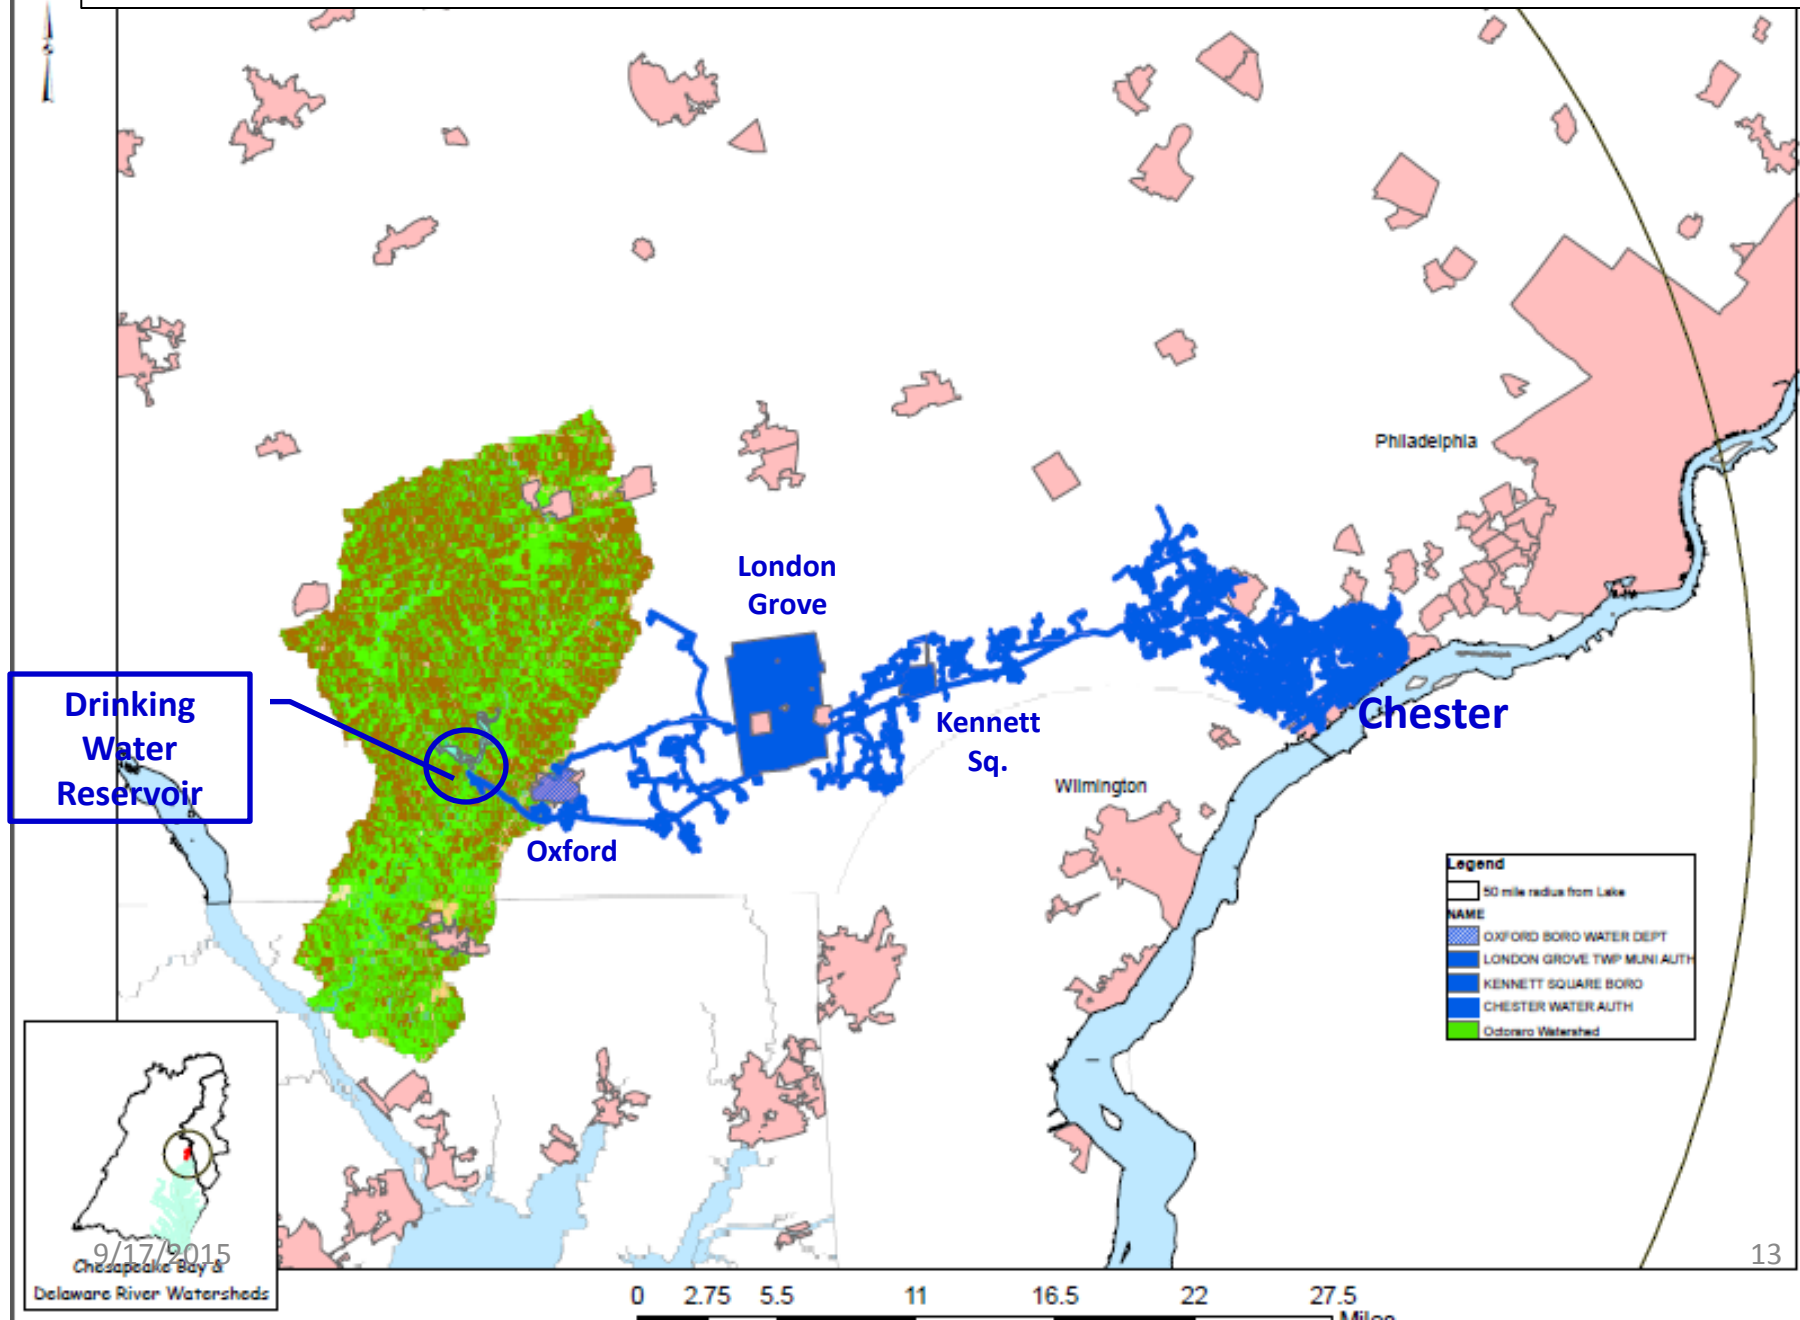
Philadelphia

London Grove

Drinking Water Reservoir

Kennett Sq.

Chester

Wilmington

Oxford

Legend
50 mile radius from Lake
NAME
OXFORD BORO WATER DEPT
LONDON GROVE TWP MUNI AUTH
KENNETT SQUARE BORO
CHESTER WATER AUTH
Octoraro Watershed

Chesapeake Bay & Delaware River Watersheds

9/17/2015

13

0 2.75 5.5 11 16.5 22 27.5
Miles